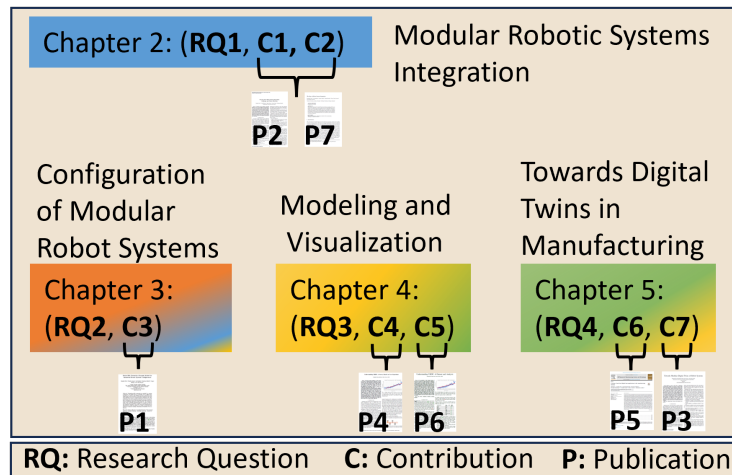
Chapter 2: (**RQ1**, **C1**, **C2**)

Modular Robotic Systems Integration

P2 P7

Configuration of Modular Robot Systems

Chapter 3: (**RQ2**, **C3**)

P1

Modeling and Visualization

Chapter 4: (**RQ3**, **C4**, **C5**)

P4 P6

Towards Digital Twins in Manufacturing

Chapter 5: (**RQ4**, **C6**, **C7**)

P5 P3

**RQ:** Research Question **C:** Contribution **P:** Publication